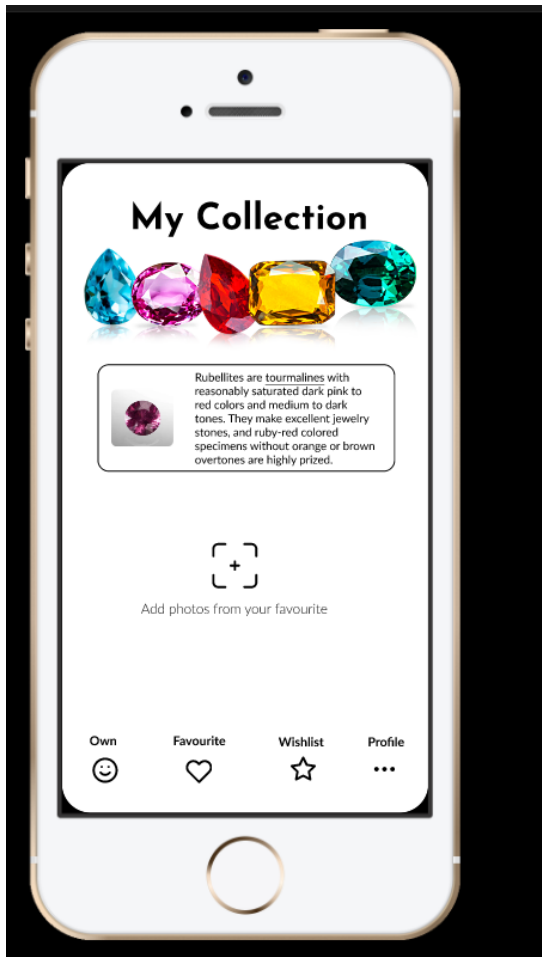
My Collection

Rubellites are tourmalines with reasonably saturated dark pink to red colors and medium to dark tones. They make excellent jewelry stones, and ruby-red colored specimens without orange or brown overtones are highly prized.

Add photos from your favourite

Own

Favourite

Wishlist

Profile